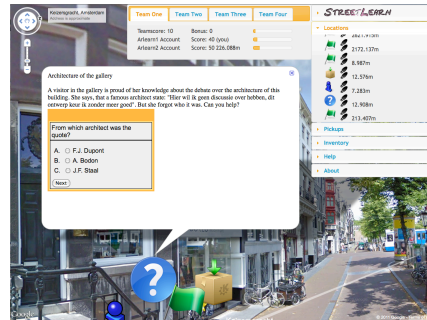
Keizersgracht, Amsterdam
Adres is bij benadering

Team One
Team Two
Team Three
Team Four

Teamscore: 10
Bonus: 0
Artlearn1 Account
Score: 40 (you)
Artlearn2 Account
Score: 50 226.088m

StreetLearn

Locations
2821.915m
2172.137m
8.987m
12.576m
7.283m
12.908m
213.407m

Pickups
Inventory
Help
About

Architecture of the gallery

A visitor in the gallery is proud of her knowledge about the debate over the architecture of this building. She says, that a famous architect state: "Hier wil ik geen discussie over hebben, dit ontwerp keur ik zonder meer goed". But she forgot who it was. Can you help?

From which architect was the quote?
A. F.J. Dupont
B. A. Bodon
C. J.F. Staal

Next

Google

© 2011 Google - Terms of Use